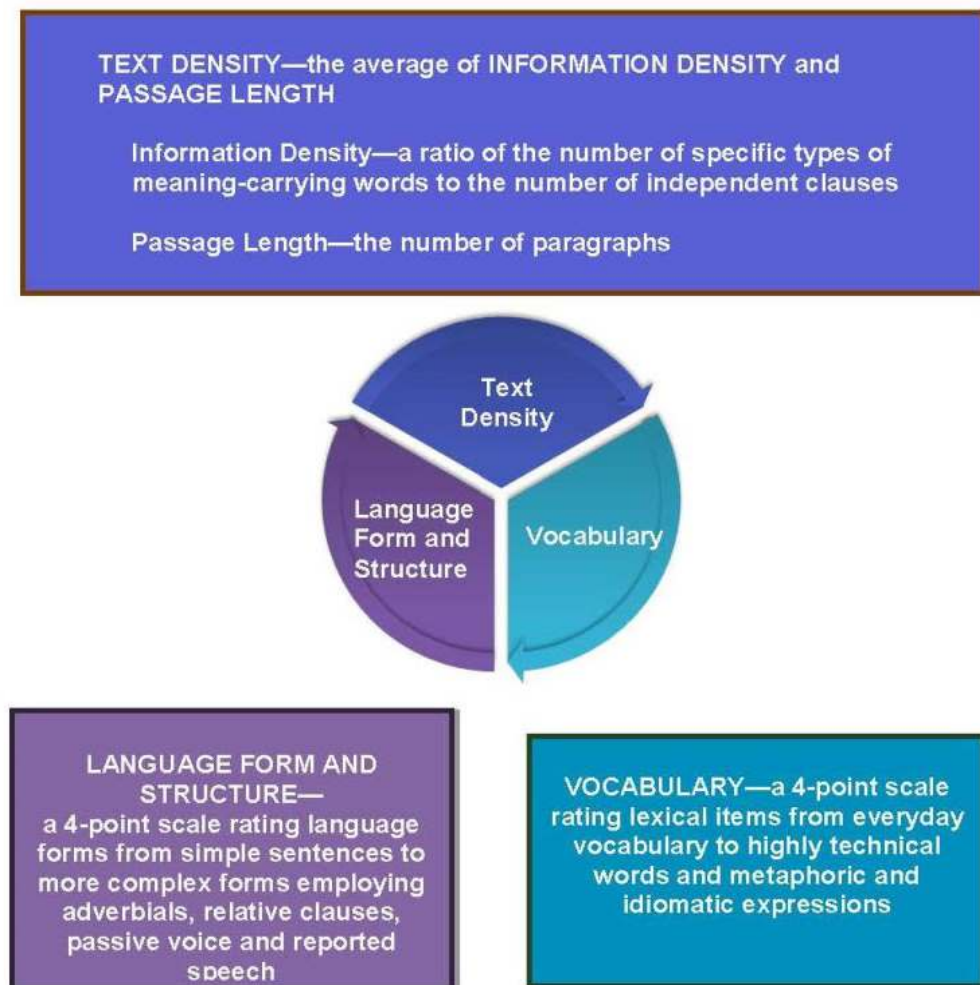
TEXT DENSITY—the average of INFORMATION DENSITY and PASSAGE LENGTH

Information Density—a ratio of the number of specific types of meaning-carrying words to the number of independent clauses

Passage Length—the number of paragraphs

Text Density

Language Form and Structure

Vocabulary

LANGUAGE FORM AND STRUCTURE— a 4-point scale rating language forms from simple sentences to more complex forms employing adverbials, relative clauses, passive voice and reported speech

VOCABULARY—a 4-point scale rating lexical items from everyday vocabulary to highly technical words and metaphoric and idiomatic expressions